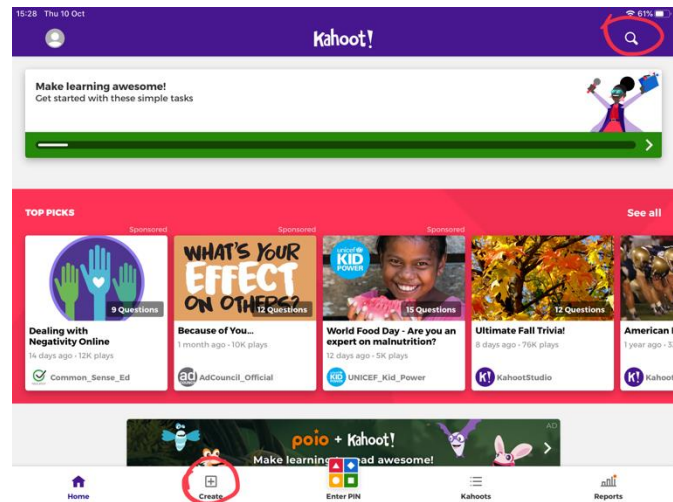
15:28 Thu 10 Oct

61%

Kahoot!

Make learning awesome!
Get started with these simple tasks

TOP PICKS

See all

Sponsored

9 Questions

Dealing with Negativity Online

14 days ago · 12K plays

Common_Sense_Ed

Sponsored

WHAT'S YOUR EFFECT ON OTHERS?

12 Questions

Because of You...

1 month ago · 10K plays

AdCouncil_Official

Sponsored

unicef KID POWER

15 Questions

World Food Day - Are you an expert on malnutrition?

12 days ago · 5K plays

UNICEF_Kid_Power

12 Questions

Ultimate Fall Trivia!

8 days ago · 76K plays

KahootStudio

American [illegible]

1 year ago · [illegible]

Kahoo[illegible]

poio + Kahoot!

Make learning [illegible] ad awesome!

AD

Home

Create

Enter PIN

Kahoots

Reports